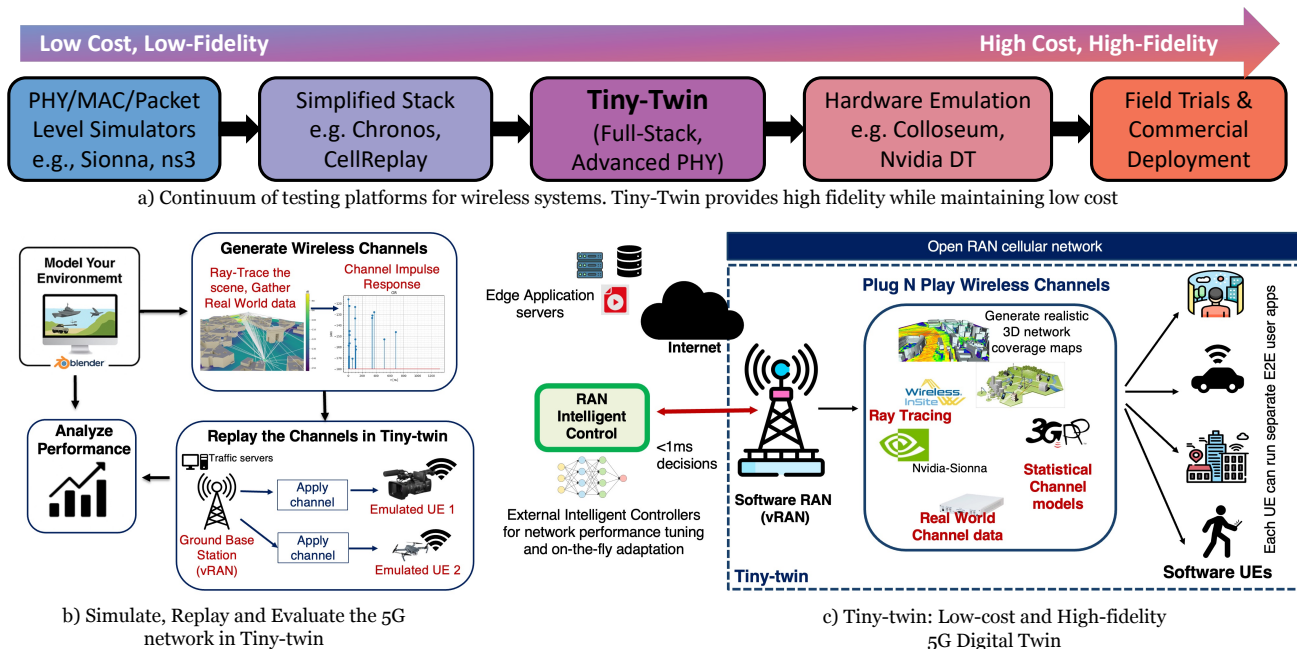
Low Cost, Low-Fidelity

High Cost, High-Fidelity

PHY/MAC/Packet Level Simulators e.g., Sionna, ns3

Simplified Stack e.g. Chronos, CellReplay

Tiny-Twin (Full-Stack, Advanced PHY)

Hardware Emulation e.g. Colloseum, Nvidia DT

Field Trials & Commercial Deployment

a) Continuum of testing platforms for wireless systems. Tiny-Twin provides high fidelity while maintaining low cost

Model Your Environmemt

blender

Generate Wireless Channels

Ray-Trace the scene, Gather Real World data

Channel Impulse Response

Analyze Performance

Replay the Channels in Tiny-twin

Traffic servers

Apply channel

Emulated UE 1

Apply channel

Emulated UE 2

Ground Base Station (vRAN)

b) Simulate, Replay and Evaluate the 5G network in Tiny-twin

Edge Application servers

Internet

RAN Intelligent Control

<1ms decisions

External Intelligent Controllers for network performance tuning and on-the-fly adaptation

Open RAN cellular network

Plug N Play Wireless Channels

Generate realistic 3D network coverage maps

Wireless InSite

Ray Tracing

3GPP

Nvidia-Sionna

Statistical Channel models

Real World Channel data

Software RAN (vRAN)

Tiny-twin

Software UEs

Each UE can run separate E2E user apps

c) Tiny-twin: Low-cost and High-fidelity 5G Digital Twin